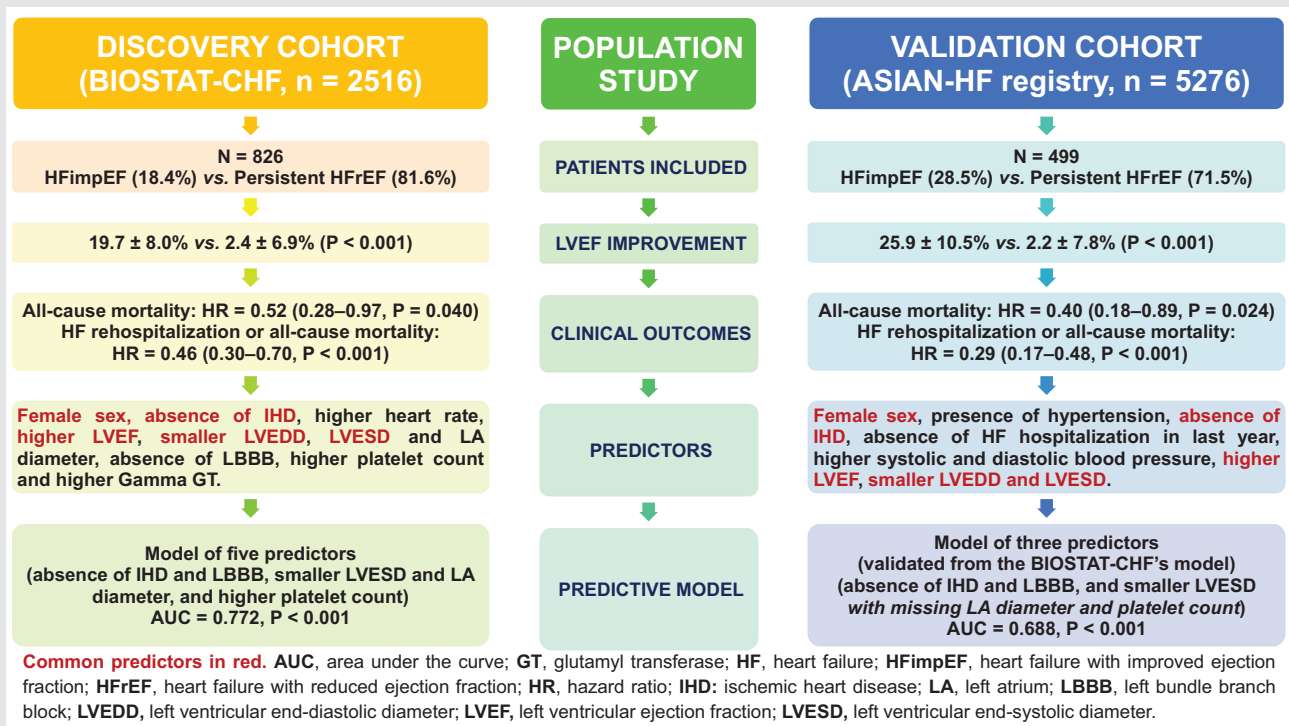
DISCOVERY COHORT (BIOSTAT-CHF, n = 2516)

POPULATION STUDY

VALIDATION COHORT (ASIAN-HF registry, n = 5276)

N = 826
HFimpEF (18.4%) *vs.* Persistent HFrEF (81.6%)

PATIENTS INCLUDED

N = 499
HFimpEF (28.5%) *vs.* Persistent HFrEF (71.5%)

19.7 ± 8.0% *vs.* 2.4 ± 6.9% (P < 0.001)

LVEF IMPROVEMENT

25.9 ± 10.5% *vs.* 2.2 ± 7.8% (P < 0.001)

All-cause mortality: HR = 0.52 (0.28–0.97, P = 0.040)
HF rehospitalization or all-cause mortality:
HR = 0.46 (0.30–0.70, P < 0.001)

CLINICAL OUTCOMES

All-cause mortality: HR = 0.40 (0.18–0.89, P = 0.024)
HF rehospitalization or all-cause mortality:
HR = 0.29 (0.17–0.48, P < 0.001)

Female sex, absence of IHD, higher heart rate, higher LVEF, smaller LVEDD, LVESD and LA diameter, absence of LBBB, higher platelet count and higher Gamma GT.

PREDICTORS

Female sex, presence of hypertension, absence of IHD, absence of HF hospitalization in last year, higher systolic and diastolic blood pressure, higher LVEF, smaller LVEDD and LVESD.

Model of five predictors
(absence of IHD and LBBB, smaller LVESD and LA diameter, and higher platelet count)
AUC = 0.772, P < 0.001

PREDICTIVE MODEL

Model of three predictors
(validated from the BIOSTAT-CHF's model)
(absence of IHD and LBBB, and smaller LVESD *with missing LA diameter and platelet count*)
AUC = 0.688, P < 0.001

Common predictors in red. AUC, area under the curve; GT, glutamyl transferase; HF, heart failure; HFimpEF, heart failure with improved ejection fraction; HFrEF, heart failure with reduced ejection fraction; HR, hazard ratio; IHD: ischemic heart disease; LA, left atrium; LBBB, left bundle branch block; LVEDD, left ventricular end-diastolic diameter; LVEF, left ventricular ejection fraction; LVESD, left ventricular end-systolic diameter.